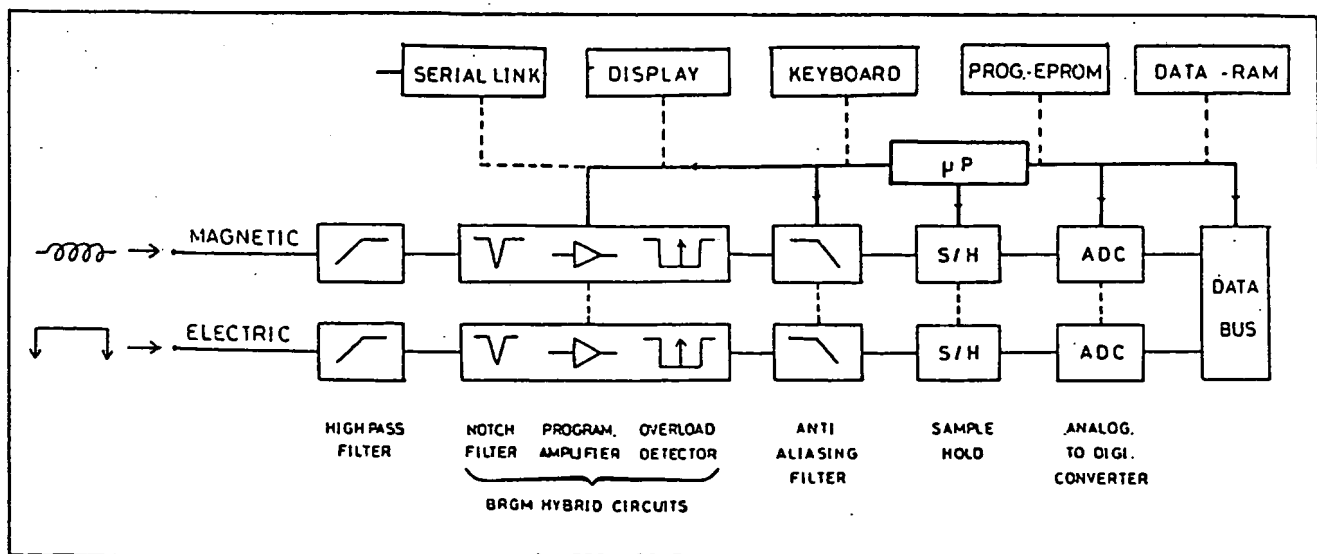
SERIAL LINK
DISPLAY
KEYBOARD
PROG.-EPROM
DATA -RAM
$\mu$P
MAGNETIC
ELECTRIC
S/H
ADC
S/H
ADC
DATA BUS
HIGH PASS FILTER
NOTCH FILTER
PROGRAM. AMPLIFIER
OVERLOAD DETECTOR
BRGM HYBRID CIRCUITS
ANTI ALIASING FILTER
SAMPLE HOLD
ANALOG. TO DIGI. CONVERTER